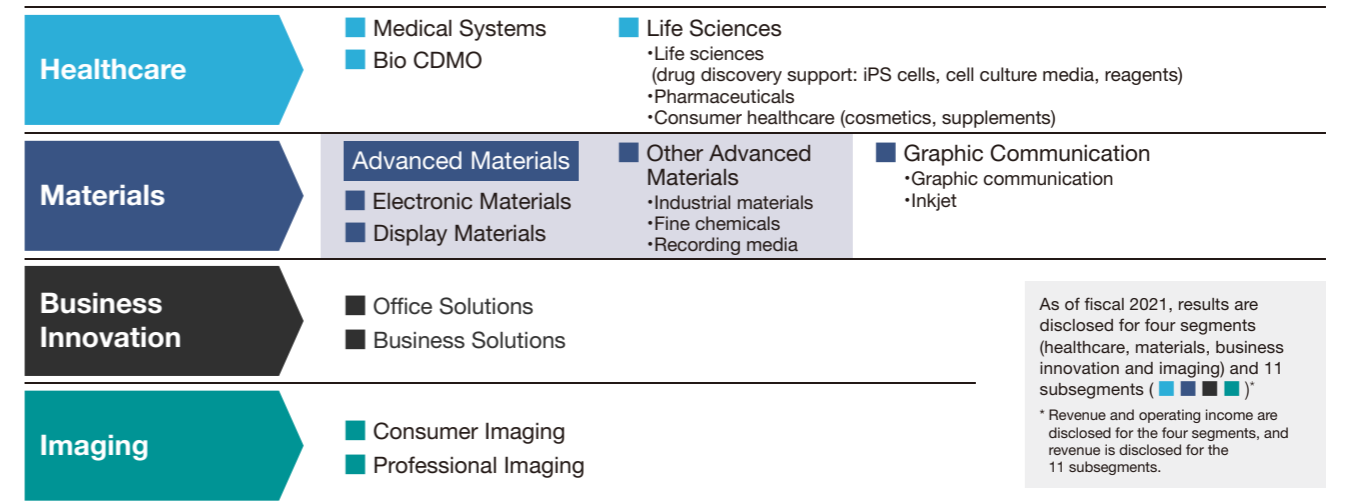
Healthcare

Medical Systems
Bio CDMO

Life Sciences
・Life sciences
(drug discovery support: iPS cells, cell culture media, reagents)
・Pharmaceuticals
・Consumer healthcare (cosmetics, supplements)

Materials

Advanced Materials
Electronic Materials
Display Materials

Other Advanced Materials
・Industrial materials
・Fine chemicals
・Recording media

Graphic Communication
・Graphic communication
・Inkjet

Business Innovation

Office Solutions
Business Solutions

As of fiscal 2021, results are disclosed for four segments (healthcare, materials, business innovation and imaging) and 11 subsegments ( )*

* Revenue and operating income are disclosed for the four segments, and revenue is disclosed for the 11 subsegments.

Imaging

Consumer Imaging
Professional Imaging